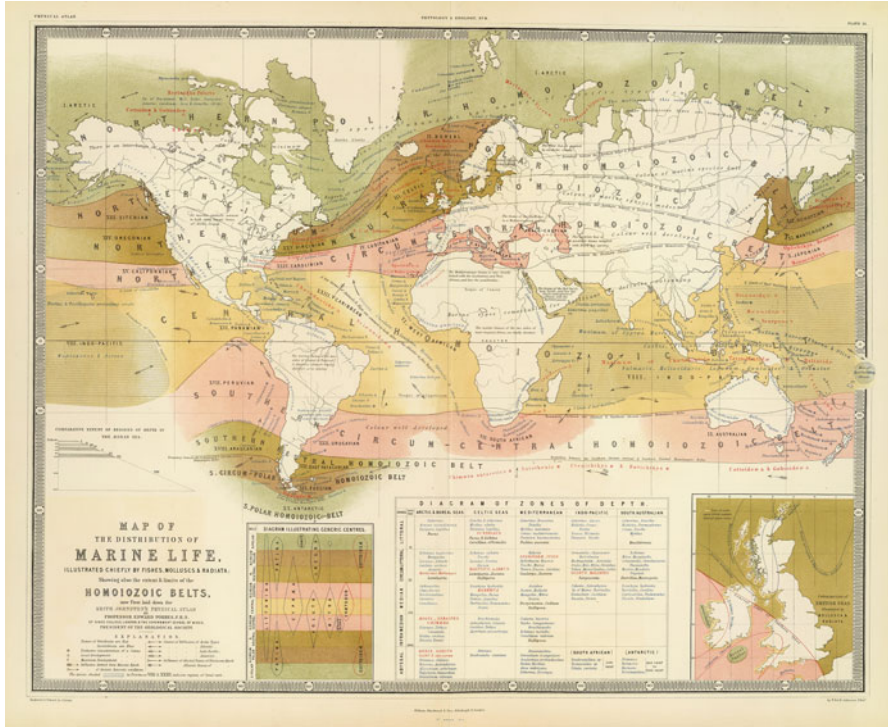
PHYSICAL ATLAS

MAP OF
THE DISTRIBUTION OF
MARINE LIFE,
ILLUSTRATED CHIEFLY BY FISHES, MOLLUSCS & RADIATA;
Showing also the extent & limits of the
HOMOIOZOIC BELTS.

NORTHERN POLAR HOMOIOZOIC BELT

NORTHERN HOMOIOZOIC BELT

CIRCUM-CENTRAL HOMOIOZOIC BELT

CENTRAL HOMOIOZOIC BELT

SOUTHERN HOMOIOZOIC BELT

S. CIRCUM-POLAR HOMOIOZOIC BELT

S. POLAR HOMOIOZOIC BELT

I. ARCTIC

II. BOREAL

III. CELTIC

IV. LUSITANIAN

V. MEDITERRANEAN

XVI. CALIFORNIAN

XV. OREGONIAN

XVI. SITCHIAN

XXII. CAROLINIAN

XXIII. CARIBBEAN

XVII. PANAMIAN

XVIII. PERUVIAN

XXII. INDO-PACIFIC

XXVI. ARAUCANIAN

XXI. URUGUAYAN

XX. SOUTH AFRICAN

XI. AUSTRALIAN

XIII. INDO-PACIFIC

XII. JAPONIAN

XIV. MANTCHOURIAN

XVI. ANTARCTIC

DIAGRAM ILLUSTRATING GENERIC CENTRES

DIAGRAM OF ZONES OF DEPTH

| ARCTIC & BOREAL SEAS | CELTIC SEAS | MEDITERRANEAN | INDO-PACIFIC | SOUTH AUSTRALIAN |
|---|---|---|---|---|
| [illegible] | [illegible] | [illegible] | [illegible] | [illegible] |

SOUTH AFRICAN

ANTARCTIC

BRITISH SEAS

EXPLANATIONS
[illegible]